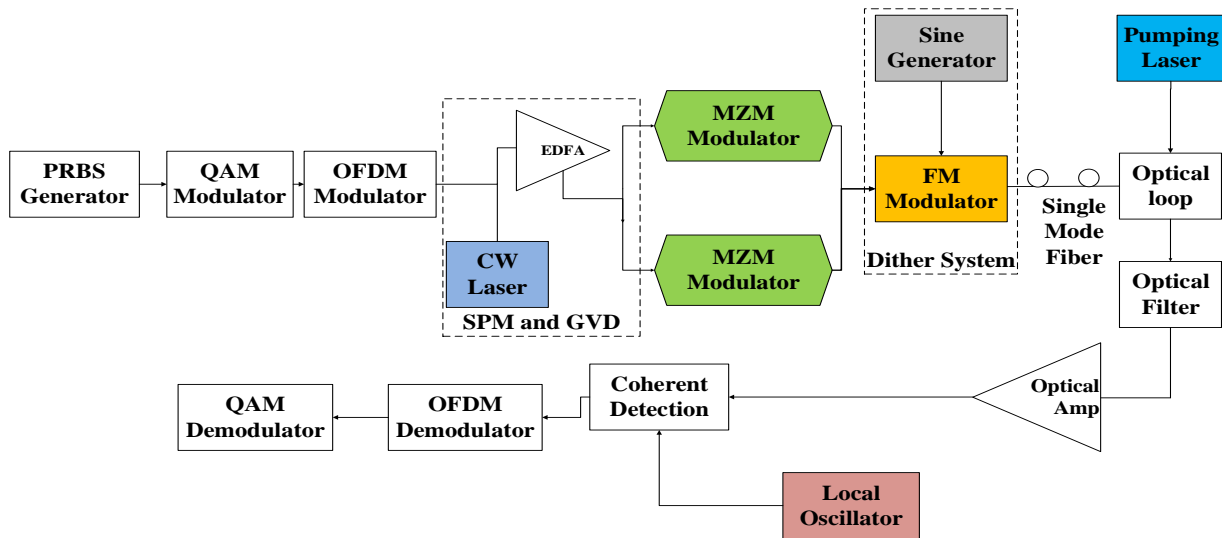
PRBS Generator

QAM Modulator

OFDM Modulator

EDFA

CW Laser

SPM and GVD

MZM Modulator

MZM Modulator

Sine Generator

FM Modulator

Dither System

Pumping Laser

Single Mode Fiber

Optical loop

Optical Filter

Optical Amp

Coherent Detection

Local Oscillator

OFDM Demodulator

QAM Demodulator